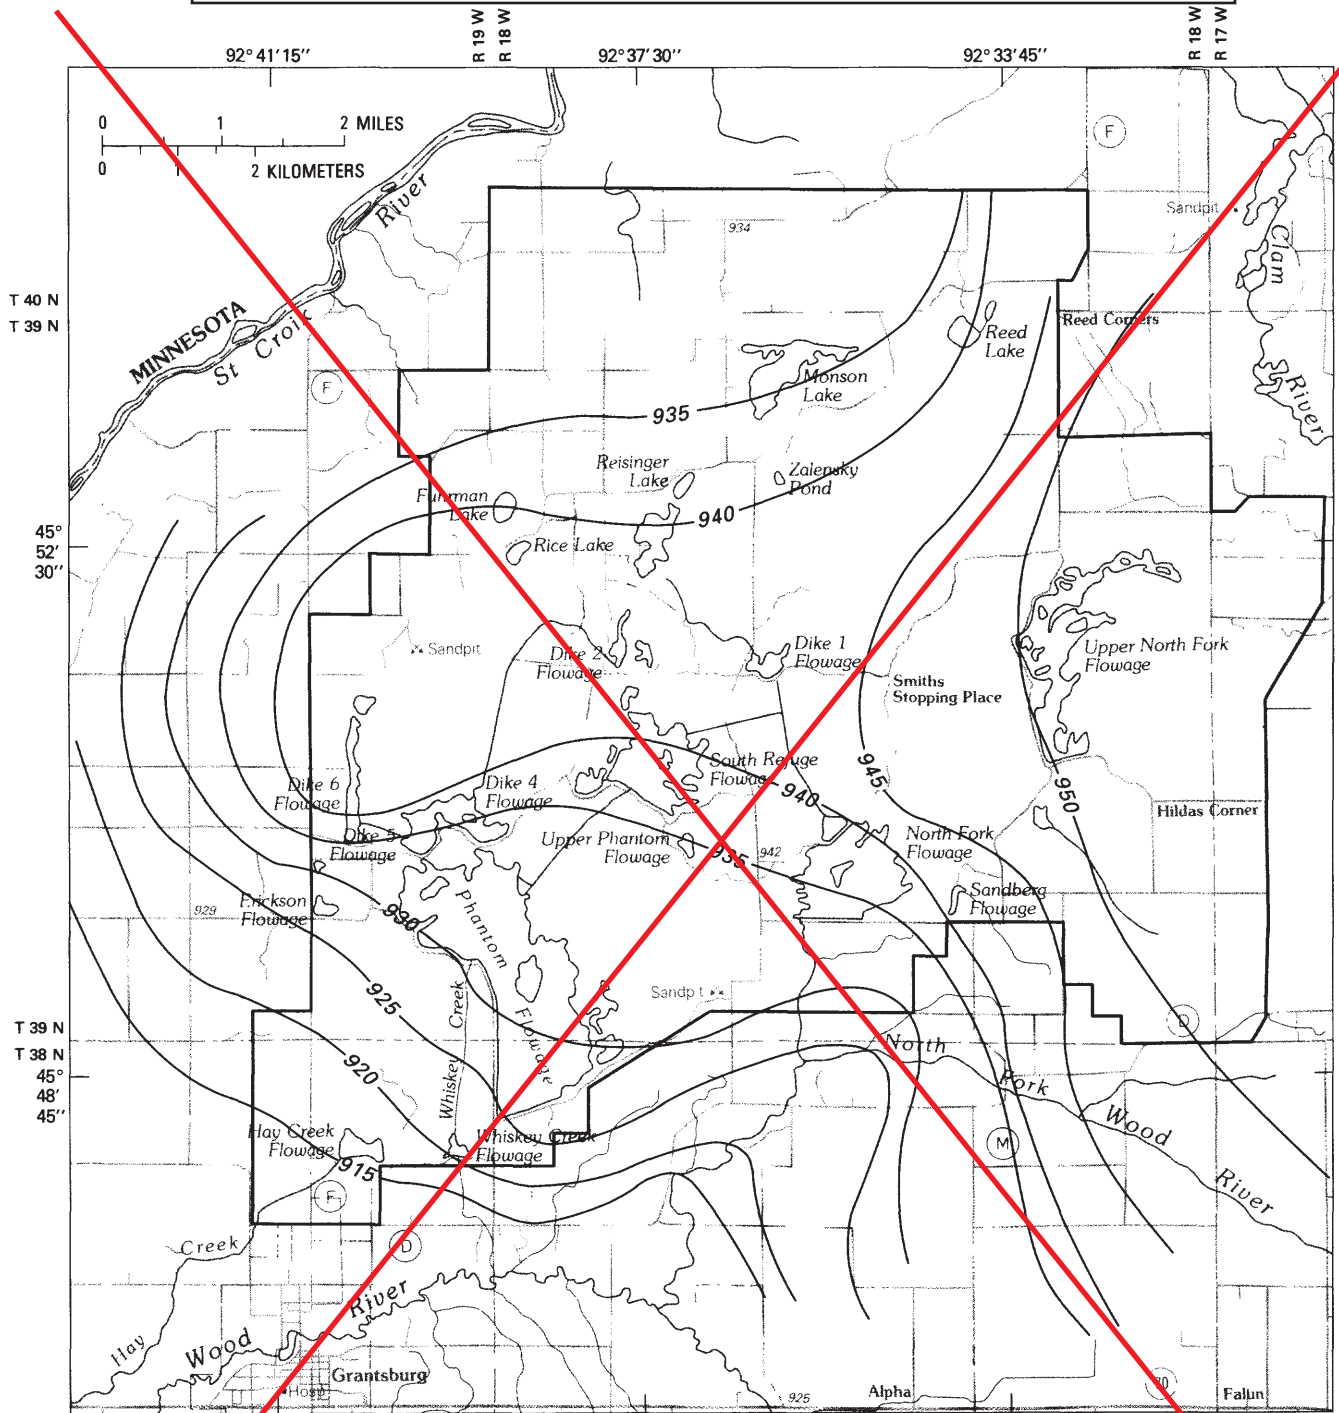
R 19 W
R 18 W
R 18 W
R 17 W

92° 41′ 15″
92° 37′ 30″
92° 33′ 45″

0 1 2 MILES
0 2 KILOMETERS

T 40 N
T 39 N
45° 52′ 30″
T 39 N
T 38 N
45° 48′ 45″

MINNESOTA
St Croix River
F
F
F
D
D
M

934
935
940
945
950
942
929
930
925
920
915

Sandpit
Clam River
Reed Corners
Reed Lake
Monson Lake
Reisinger Lake
Zalensky Pond
Fuhrman Lake
Rice Lake
Sandpit
Dike 2 Flowage
Dike 1 Flowage
Upper North Fork Flowage
Smiths Stopping Place
South Refuge Flowage
Dike 6 Flowage
Dike 4 Flowage
Dike 5 Flowage
Upper Phantom Flowage
North Fork Flowage
Hildas Corner
Erickson Flowage
Phantom Flowage
Sandberg Flowage
Sandpit
Whiskey Creek
North Fork Wood River
Hay Creek Flowage
Whiskey Creek Flowage
Hay Creek
Wood River
Grantsburg
Hosp
Alpha
925
Falun